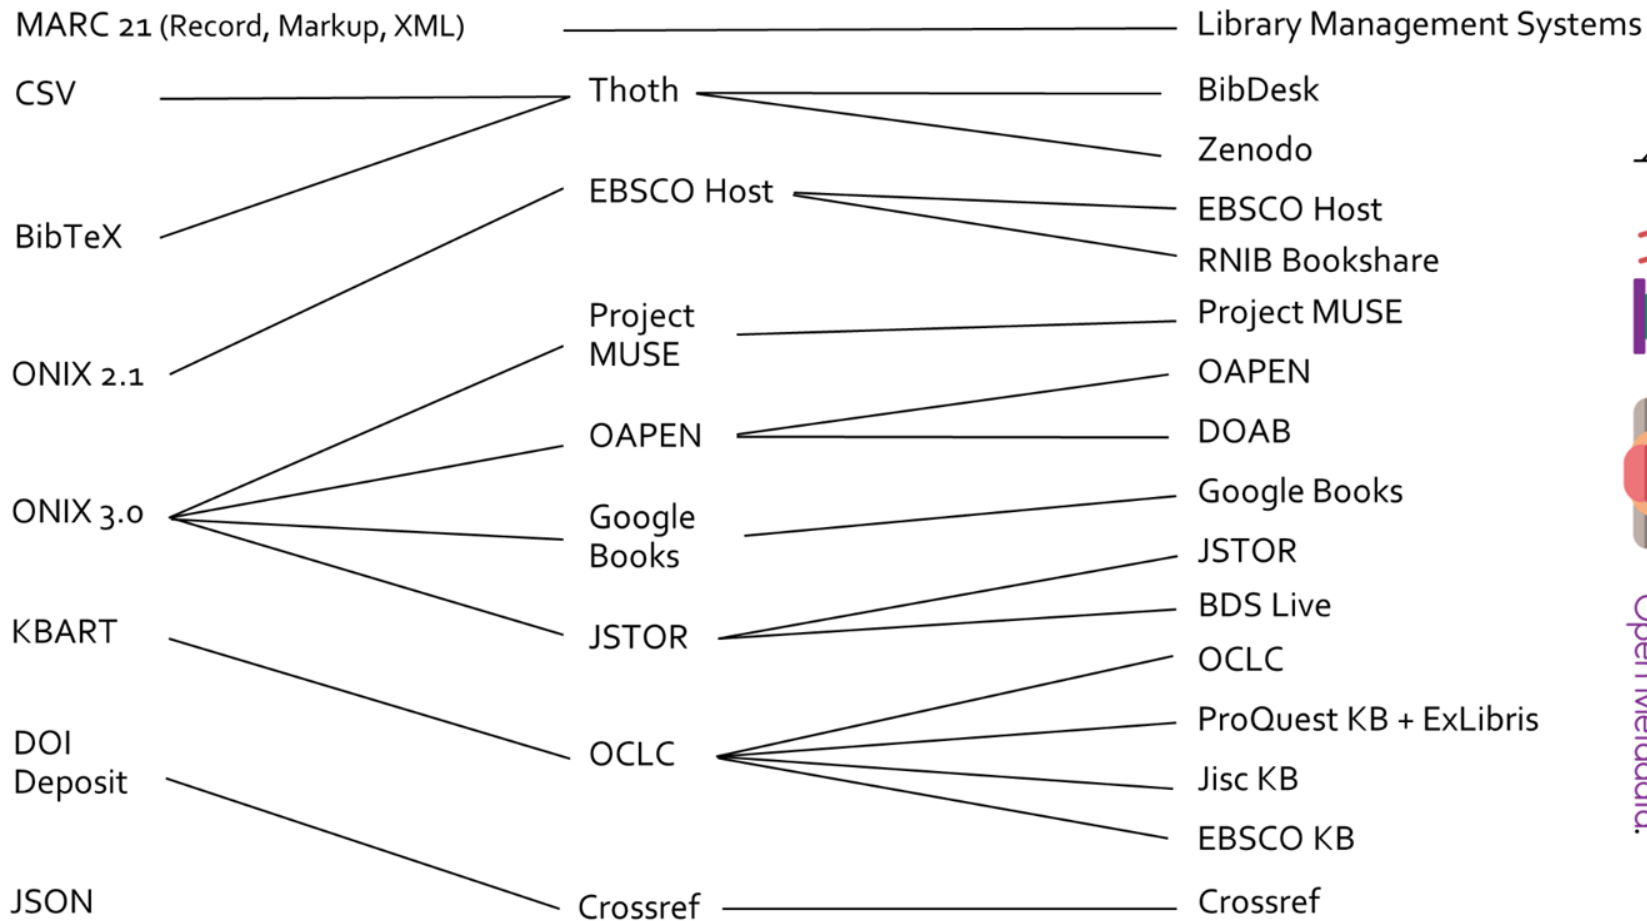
MARC 21 (Record, Markup, XML)
CSV
BibTeX
ONIX 2.1
ONIX 3.0
KBART
DOI Deposit
JSON

Thoth
EBSCO Host
Project MUSE
OAPEN
Google Books
JSTOR
OCLC
Crossref

Library Management Systems
BibDesk
Zenodo
EBSCO Host
RNIB Bookshare
Project MUSE
OAPEN
DOAB
Google Books
JSTOR
BDS Live
OCLC
ProQuest KB + ExLibris
Jisc KB
EBSCO KB
Crossref

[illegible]